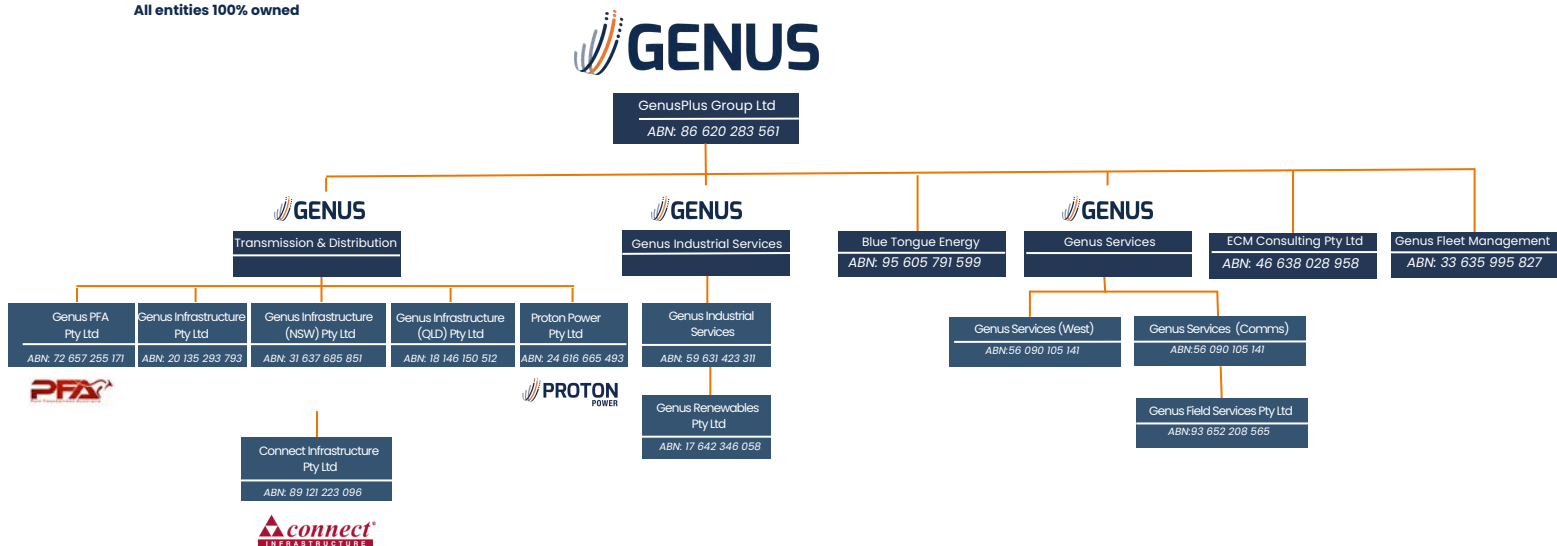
All entities 100% owned

GENUS

GenusPlus Group Ltd
ABN: 86 620 283 561

GENUS
Transmission & Distribution

GENUS
Genus Industrial Services

Blue Tongue Energy
ABN: 95 605 791 599

GENUS
Genus Services

ECM Consulting Pty Ltd
ABN: 46 638 028 958

Genus Fleet Management
ABN: 33 635 995 827

Genus PFA Pty Ltd
ABN: 72 657 255 171

PFA

Genus Infrastructure Pty Ltd
ABN: 20 135 293 793

Genus Infrastructure (NSW) Pty Ltd
ABN: 31 637 685 851

Connect Infrastructure Pty Ltd
ABN: 89 121 223 096

connect
INFRASTRUCTURE

Genus Infrastructure (QLD) Pty Ltd
ABN: 18 146 150 512

Proton Power Pty Ltd
ABN: 24 616 665 493

PROTON
POWER

Genus Industrial Services
ABN: 59 631 423 311

Genus Renewables Pty Ltd
ABN: 17 642 346 058

Genus Services (West)
ABN:56 090 105 141

Genus Services (Comms)
ABN:56 090 105 141

Genus Field Services Pty Ltd
ABN:93 652 208 565